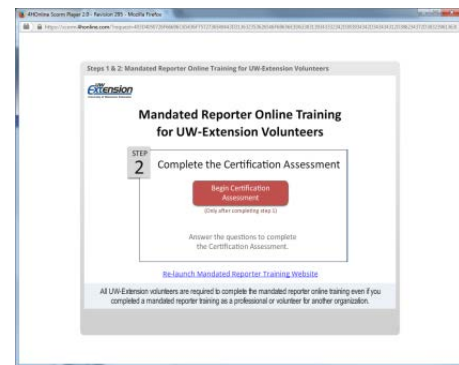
4HOnline Scorm Player 2.0 - Revision 285 - Mozilla Firefox

https://www.4honline.com/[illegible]

Steps 1 & 2: Mandated Reporter Online Training for UW-Extension Volunteers

UW Extension
University of Wisconsin-Extension

Mandated Reporter Online Training for UW-Extension Volunteers

STEP 2

Complete the Certification Assessment

Begin Certification Assessment

(Only after completing step 1)

Answer the questions to complete the Certification Assessment.

Re-launch Mandated Reporter Training Website

All UW-Extension volunteers are required to complete the mandated reporter online training even if you completed a mandated reporter training as a professional or volunteer for another organization.